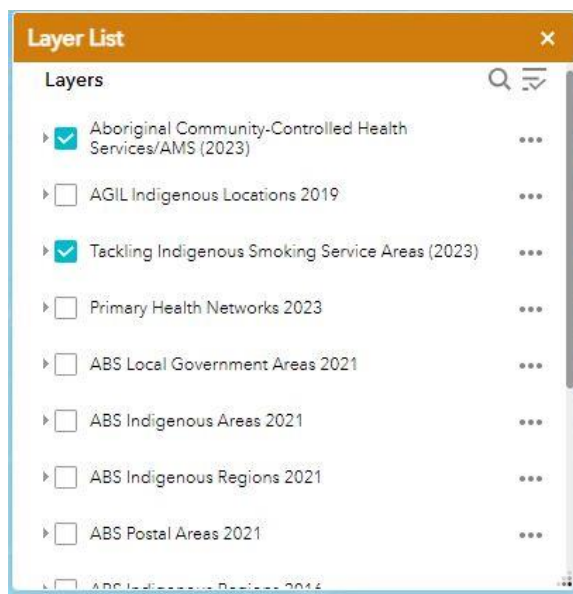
Layer List ×

Layers

Aboriginal Community-Controlled Health Services/AMS (2023) ...

AGIL Indigenous Locations 2019 ...

Tackling Indigenous Smoking Service Areas (2023) ...

Primary Health Networks 2023 ...

ABS Local Government Areas 2021 ...

ABS Indigenous Areas 2021 ...

ABS Indigenous Regions 2021 ...

ABS Postal Areas 2021 ...

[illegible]